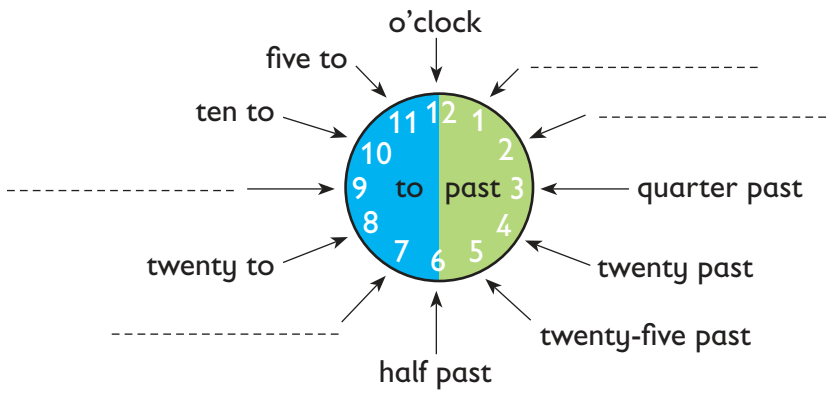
o'clock

five to

ten to

-----------------

-----------------

-----------------

quarter past

twenty to

twenty past

-----------------

twenty-five past

half past

12
1
2
3
4
5
6
7
8
9
10
11

to
past